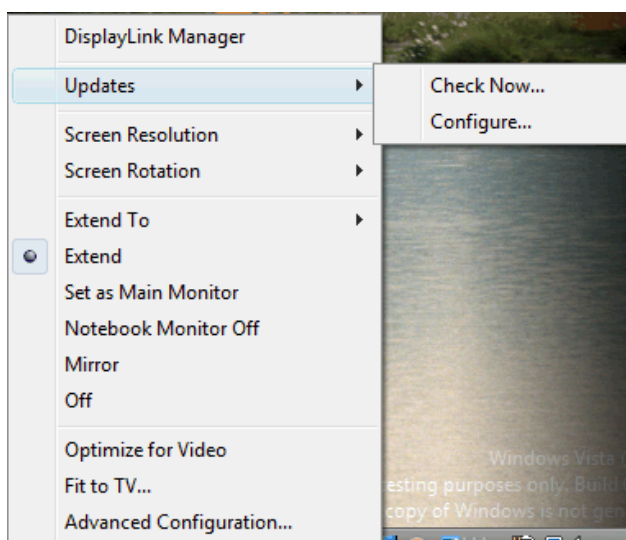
DisplayLink Manager

Updates

Check Now...

Configure...

Screen Resolution

Screen Rotation

Extend To

Extend

Set as Main Monitor

Notebook Monitor Off

Mirror

Off

Optimize for Video

Fit to TV...

Advanced Configuration...

Windows Vista

esting purposes only. Buil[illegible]

copy of Windows is not gen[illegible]